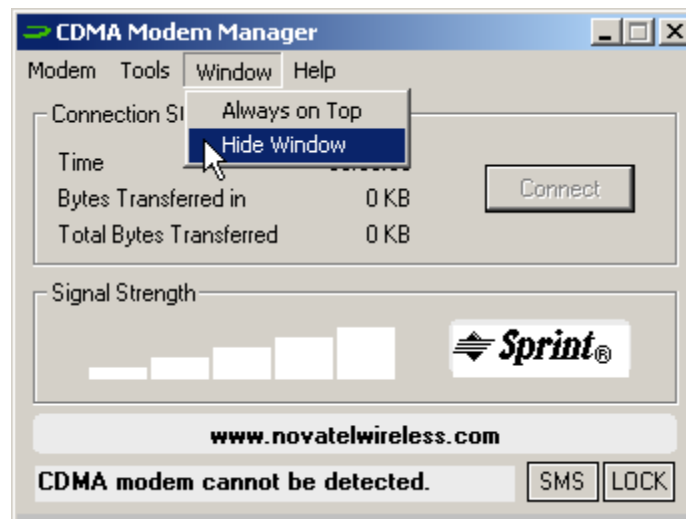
CDMA Modem Manager

Modem Tools Window Help

Always on Top
Hide Window

Connection St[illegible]

Time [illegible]

Bytes Transferred in 0 KB

Total Bytes Transferred 0 KB

Connect

Signal Strength

Sprint®

www.novatelwireless.com

CDMA modem cannot be detected.

SMS LOCK